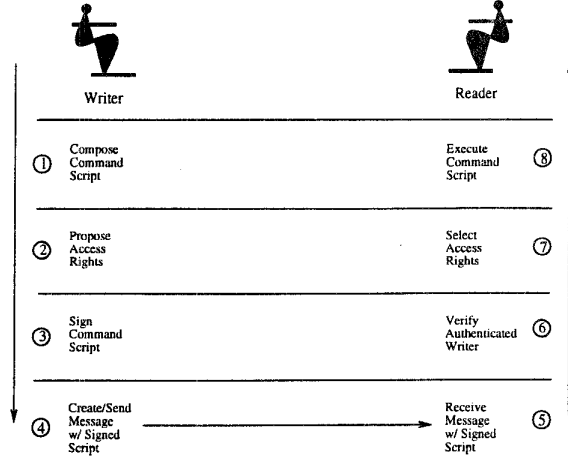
Writer

Reader

① Compose Command Script

Execute Command Script ⑧

② Propose Access Rights

Select Access Rights ⑦

③ Sign Command Script

Verify Authenticated Writer ⑥

④ Create/Send Message w/ Signed Script

Receive Message w/ Signed Script ⑤